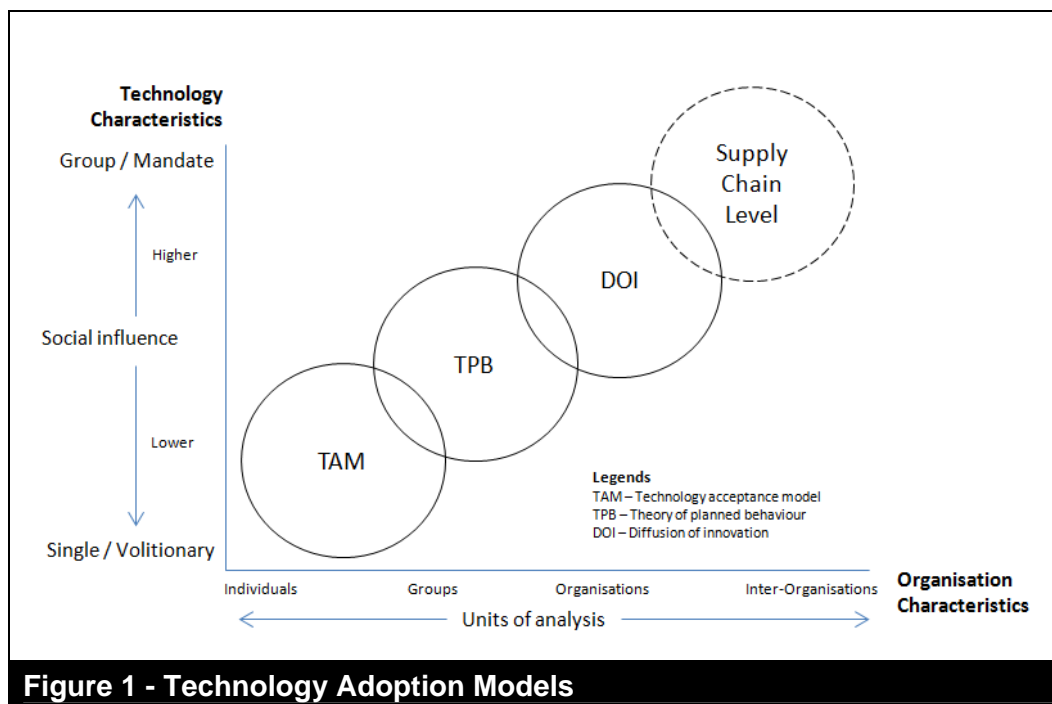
Technology Characteristics

Group / Mandate

Higher

Social influence

Lower

Single / Volitionary

Supply Chain Level

DOI

TPB

TAM

Legends
TAM – Technology acceptance model
TPB – Theory of planned behaviour
DOI – Diffusion of innovation

Individuals

Groups

Organisations

Inter-Organisations

Organisation Characteristics

Units of analysis

Figure 1 - Technology Adoption Models